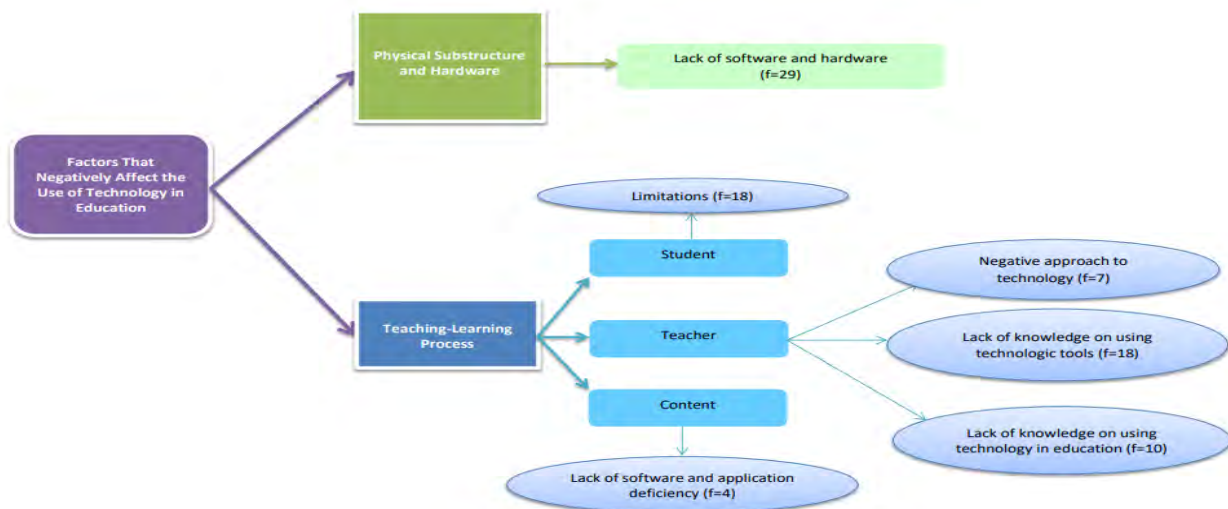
Factors That Negatively Affect the Use of Technology in Education

Physical Substructure and Hardware

Lack of software and hardware (f=29)

Teaching-Learning Process

Limitations (f=18)

Student

Teacher

Content

Negative approach to technology (f=7)

Lack of knowledge on using technologic tools (f=18)

Lack of knowledge on using technology in education (f=10)

Lack of software and application deficiency (f=4)